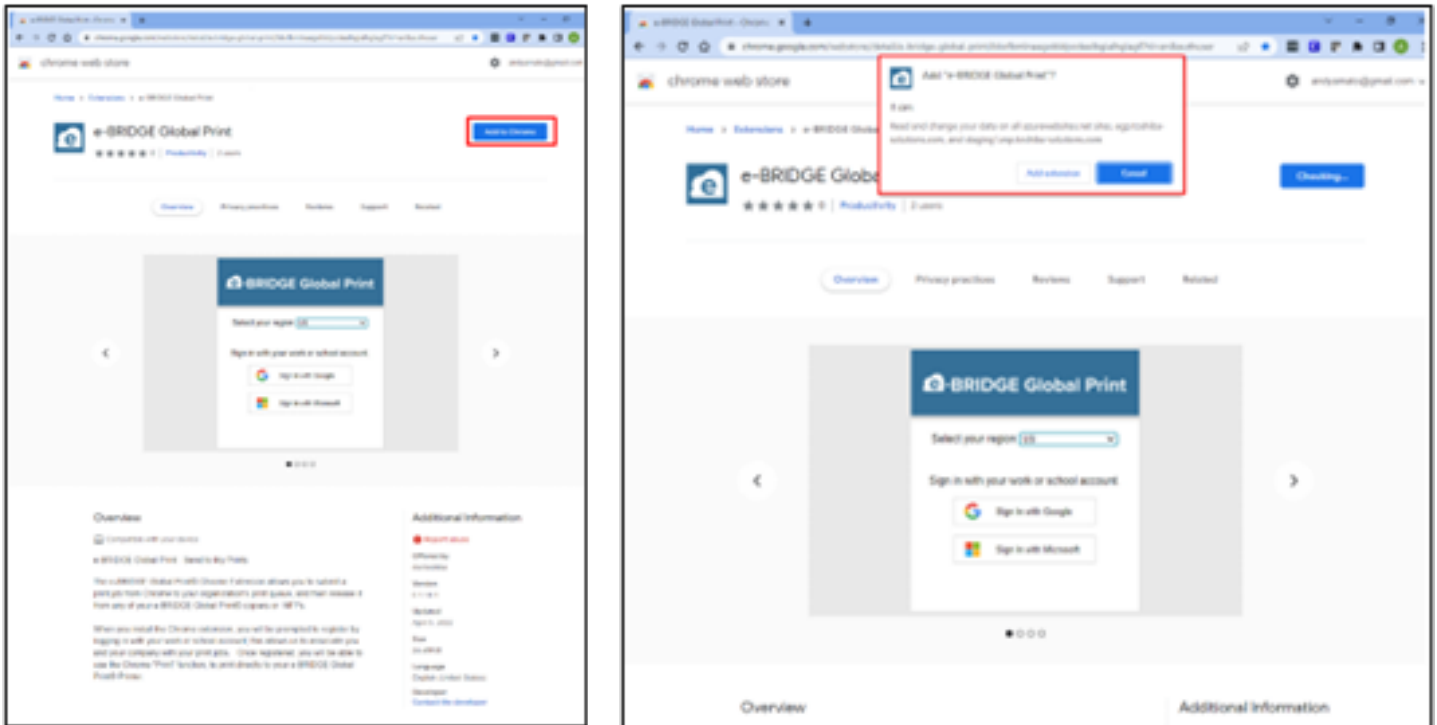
chrome web store

Home > Extensions > e-BRIDGE Global Print

e-BRIDGE Global Print

Add to Chrome

Productivity | 2 users

Overview Privacy practices Reviews Support Related

e-BRIDGE Global Print

Select your region US

Sign in with your work or school account

Sign in with Google

Sign in with Microsoft

Overview

Additional Information

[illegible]

chrome web store

Add "e-BRIDGE Global Print"?

It can:

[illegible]

Add extension Cancel

Home > Extensions > e-BRIDGE Global

e-BRIDGE Globa

Productivity | 2 users

Checking...

Overview Privacy practices Reviews Support Related

e-BRIDGE Global Print

Select your region US

Sign in with your work or school account

Sign in with Google

Sign in with Microsoft

Overview

Additional Information